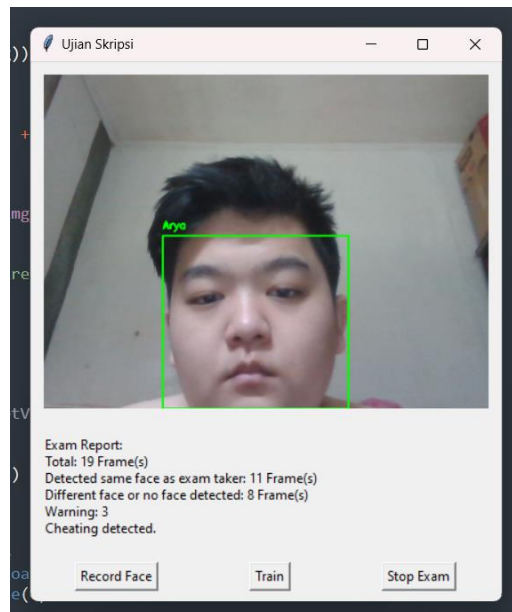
Ujian Skripsi

Arya

Exam Report:
Total: 19 Frame(s)
Detected same face as exam taker: 11 Frame(s)
Different face or no face detected: 8 Frame(s)
Warning: 3
Cheating detected.

Record Face
Train
Stop Exam